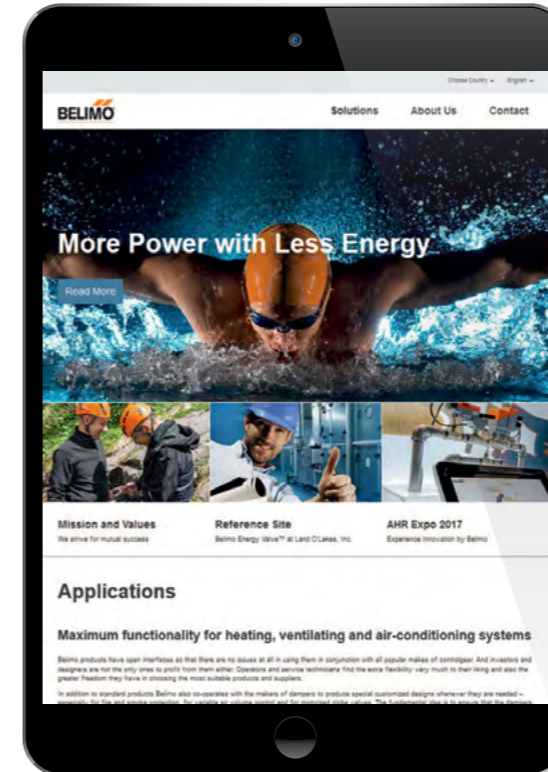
Choose Country ▾ English ▾

BELIMO

Solutions About Us Contact

More Power with Less Energy

Read More

Mission and Values
We strive for mutual success

Reference Site
Belimo Energy Valve™ at Land O'Lakes, Inc.

AHR Expo 2017
Experience Innovation by Belimo

Applications

Maximum functionality for heating, ventilating and air-conditioning systems

Belimo products have open interfaces so that there are no issues at all in using them in conjunction with all popular makes of controlgear. And investors and designers are not the only ones to profit from them either. Operators and service technicians find the extra flexibility very much to their liking and also the greater freedom they have in choosing the most suitable products and suppliers.

In addition to standard products Belimo also co-operates with the makers of dampers to produce special customized designs whenever they are needed – especially for fire and smoke protection, for variable air volume control and for motorized globe valves. The fundamental idea is to ensure that the dampers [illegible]